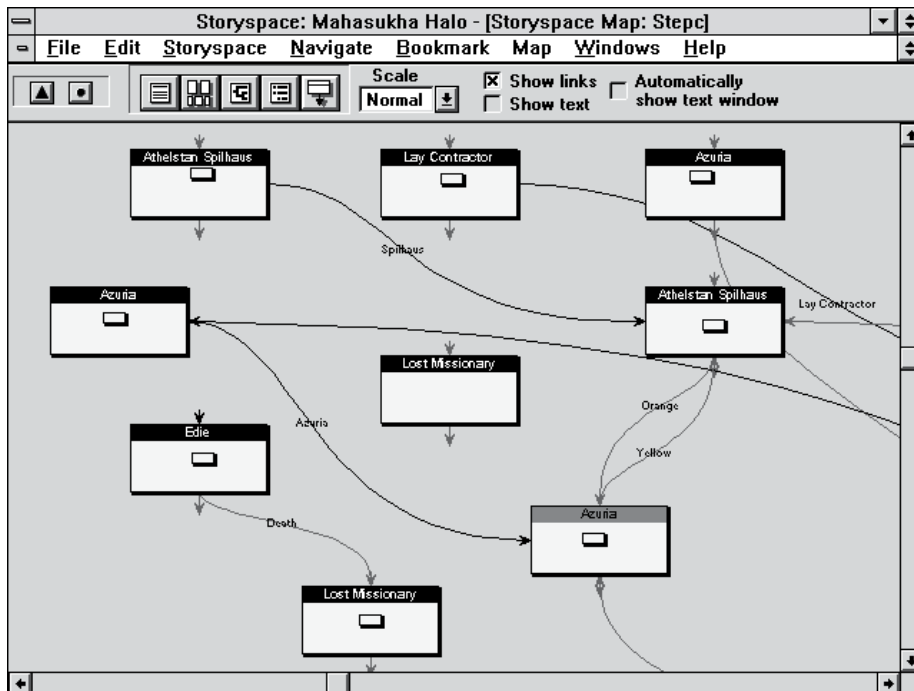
Storyspace: Mahasukha Halo - [Storyspace Map: Stepc]

File Edit Storyspace Navigate Bookmark Map Windows Help

Scale
Normal

☒ Show links
☐ Show text
☐ Automatically show text window

Athelstan Spilhaus

Lay Contractor

Azuria

Spilhaus

Azuria

Athelstan Spilhaus

Lay Contractor

Lost Missionary

Orange

Azuria

Edie

Yellow

Azuria

Death

Lost Missionary